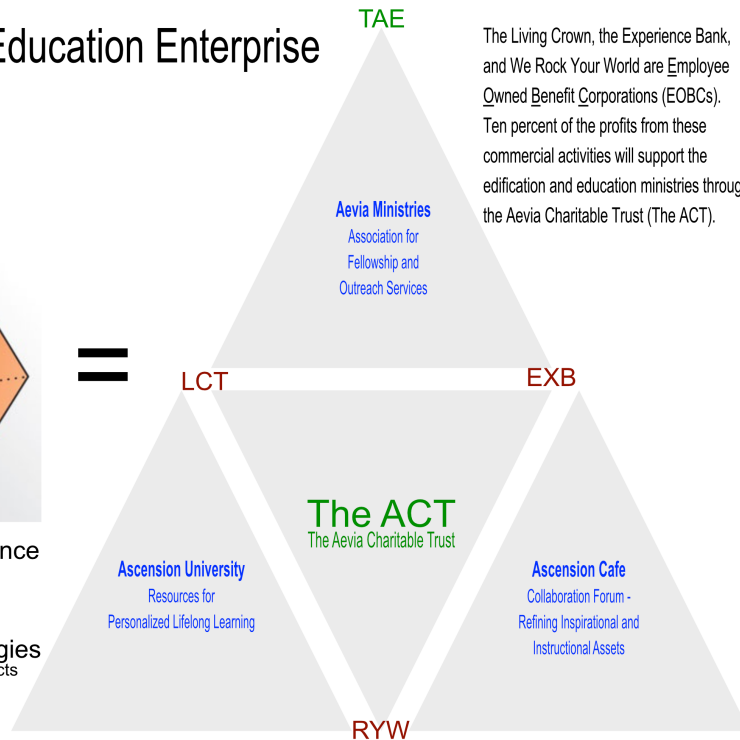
Education Enterprise

TAE

The Living Crown, the Experience Bank, and We Rock Your World are Employee Owned Benefit Corporations (EOBCs). Ten percent of the profits from these commercial activities will support the edification and education ministries throug the Aevia Charitable Trust (The ACT).

Aevia Ministries
Association for Fellowship and Outreach Services

=

LCT

EXB

The ACT
The Aevia Charitable Trust

nce

Ascension University
Resources for Personalized Lifelong Learning

Ascension Cafe
Collaboration Forum - Refining Inspirational and Instructional Assets

gies
cts

RYW